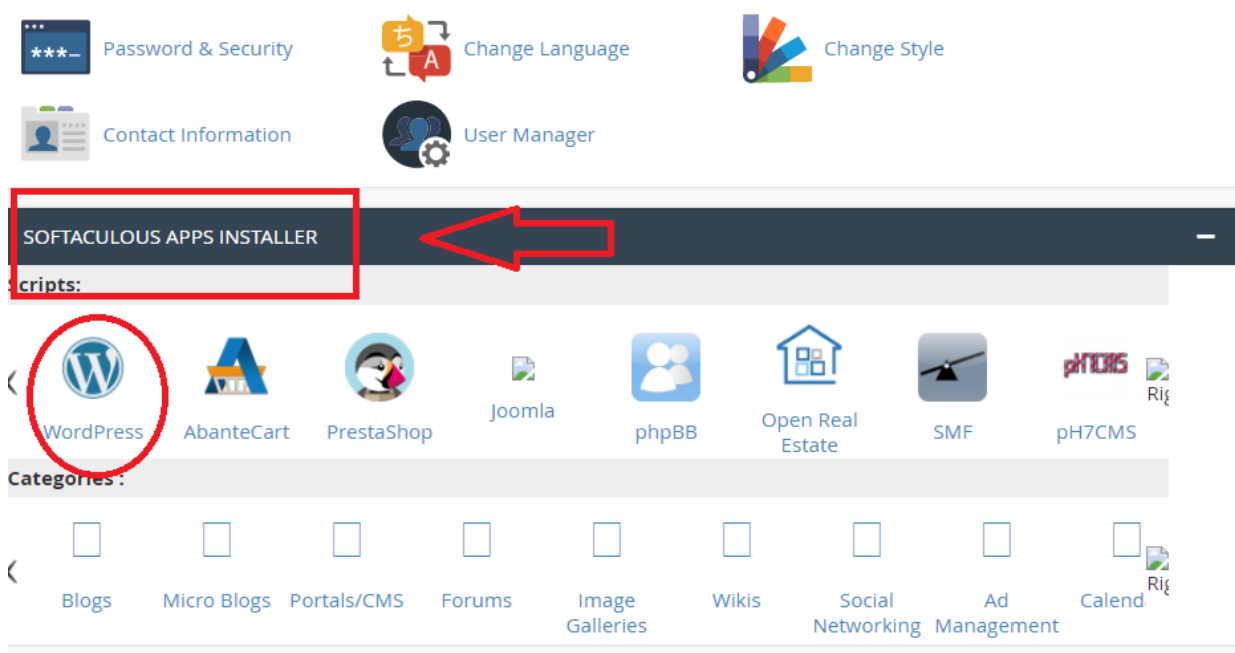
Password & Security
Change Language
Change Style
Contact Information
User Manager

SOFTACULOUS APPS INSTALLER

Scripts:

WordPress
AbanteCart
PrestaShop
Joomla
phpBB
Open Real Estate
SMF
pH7CMS
Rig

Categories :

Blogs
Micro Blogs
Portals/CMS
Forums
Image Galleries
Wikis
Social Networking
Ad Management
Calend
Rig